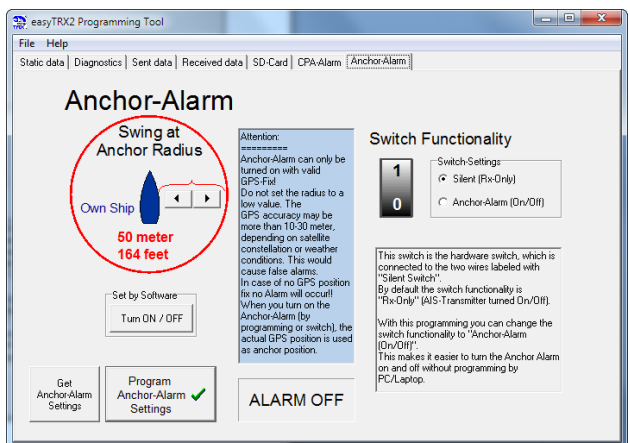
easyTRX2 Programming Tool

File Help

Static data | Diagnostics | Sent data | Received data | SD-Card | CPA-Alarm | Anchor-Alarm

Anchor-Alarm

Swing at Anchor Radius

Own Ship

50 meter
164 feet

Set by Software

Turn ON / OFF

Get Anchor-Alarm Settings

Program Anchor-Alarm Settings

Attention:
=========
Anchor-Alarm can only be turned on with valid GPS-Fix!
Do not set the radius to a low value. The GPS accuracy may be more than 10-30 meter, depending on satellite constellation or weather conditions. This would cause false alarms.
In case of no GPS position fix no Alarm will occur!!
When you turn on the Anchor-Alarm (by programming or switch), the actual GPS position is used as anchor position.

ALARM OFF

Switch Functionality

1
0

Switch-Settings
Silent (Rx-Only)
Anchor-Alarm (On/Off)

This switch is the hardware switch, which is connected to the two wires labeled with "Silent Switch".
By default the switch functionality is "Rx-Only" (AIS-Transmitter turned On/Off).

With this programming you can change the switch functionality to "Anchor-Alarm (On/Off)".
This makes it easier to turn the Anchor Alarm on and off without programming by PC/Laptop.